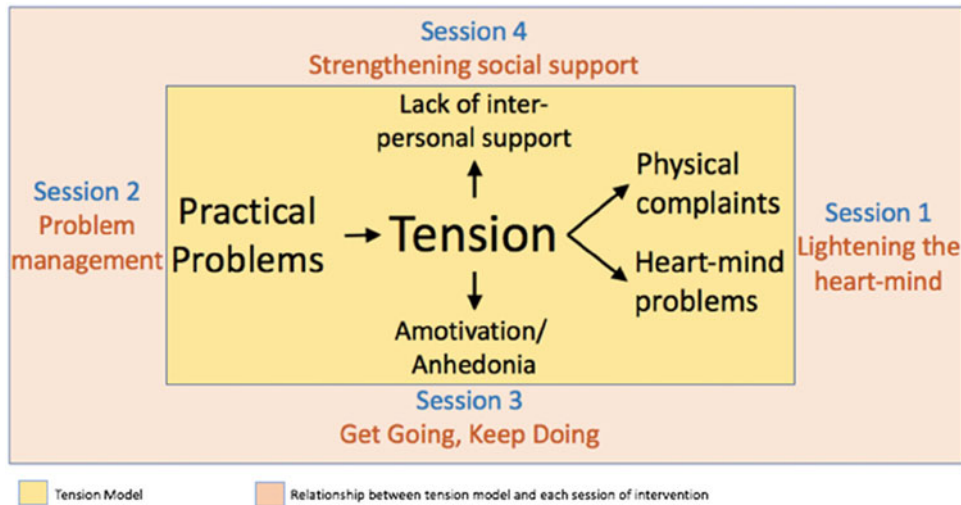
Session 4
Strengthening social support

Session 2
Problem management

Lack of interpersonal support

Practical Problems → Tension

Physical complaints

Heart-mind problems

Amotivation/ Anhedonia

Session 1
Lightening the heart-mind

Session 3
Get Going, Keep Doing

Tension Model

Relationship between tension model and each session of intervention